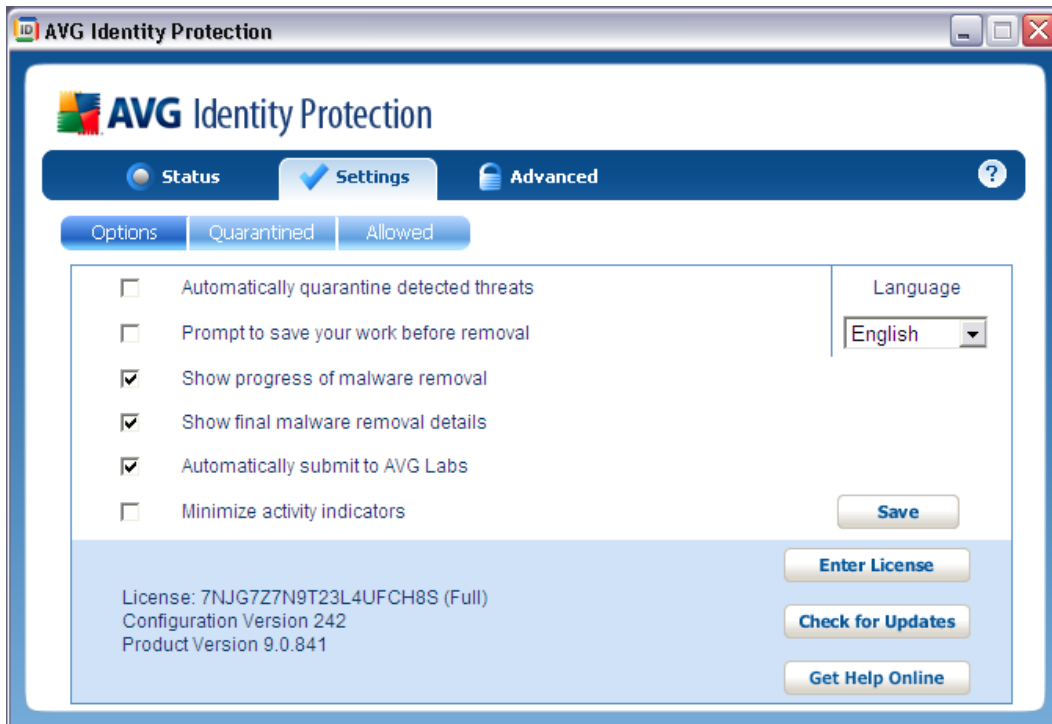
AVG Identity Protection

AVG Identity Protection

Status Settings Advanced ?

Options Quarantined Allowed

Automatically quarantine detected threats

Prompt to save your work before removal

Show progress of malware removal

Show final malware removal details

Automatically submit to AVG Labs

Minimize activity indicators

Language

English

Save

Enter License

License: 7NJG7Z7N9T23L4UFCH8S (Full)
Configuration Version 242
Product Version 9.0.841

Check for Updates

Get Help Online